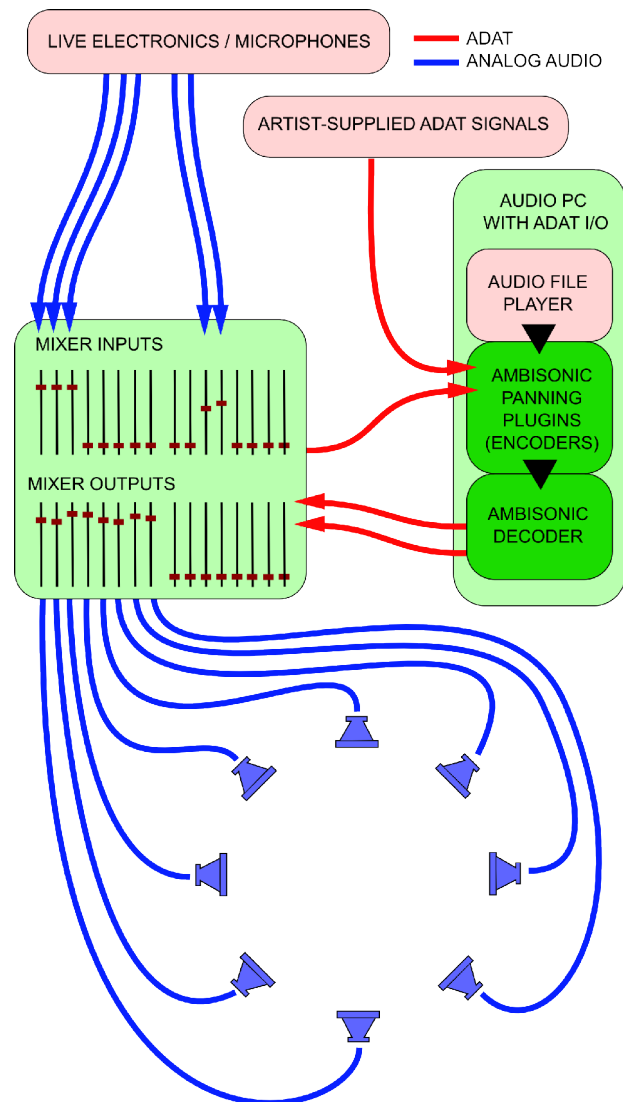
LIVE ELECTRONICS / MICROPHONES

ADAT
ANALOG AUDIO

ARTIST-SUPPLIED ADAT SIGNALS

AUDIO PC WITH ADAT I/O

AUDIO FILE PLAYER

AMBISONIC PANNING PLUGINS (ENCODERS)

AMBISONIC DECODER

MIXER INPUTS

MIXER OUTPUTS